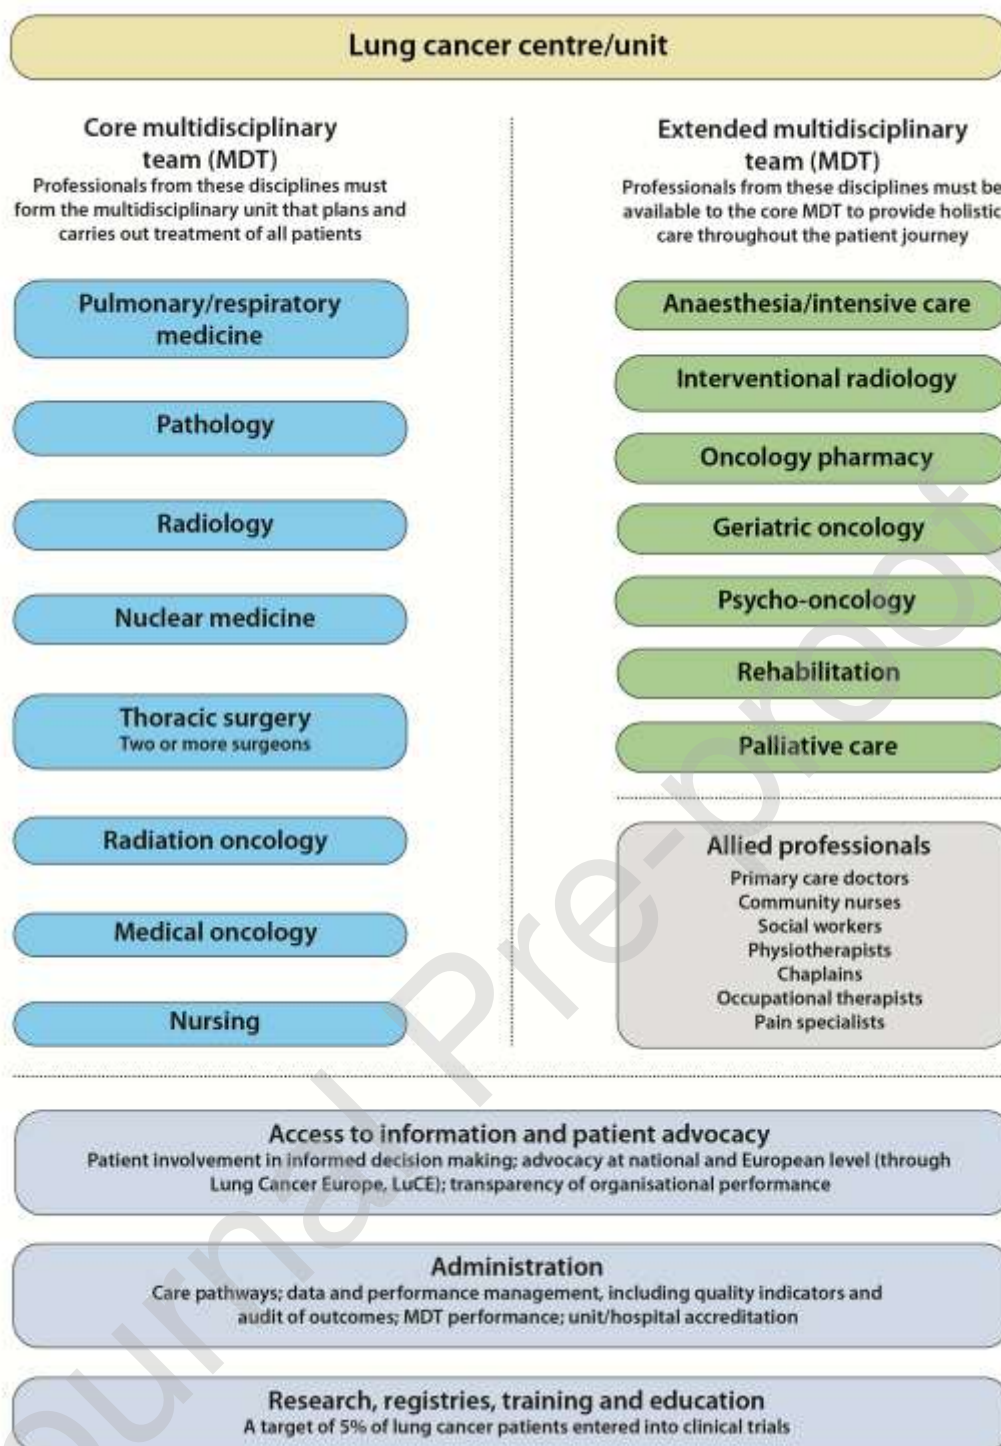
Lung cancer centre/unit

Core multidisciplinary team (MDT)
Professionals from these disciplines must form the multidisciplinary unit that plans and carries out treatment of all patients

Pulmonary/respiratory medicine

Pathology

Radiology

Nuclear medicine

Thoracic surgery
Two or more surgeons

Radiation oncology

Medical oncology

Nursing

Extended multidisciplinary team (MDT)
Professionals from these disciplines must be available to the core MDT to provide holistic care throughout the patient journey

Anaesthesia/intensive care

Interventional radiology

Oncology pharmacy

Geriatric oncology

Psycho-oncology

Rehabilitation

Palliative care

Allied professionals
Primary care doctors
Community nurses
Social workers
Physiotherapists
Chaplains
Occupational therapists
Pain specialists

Access to information and patient advocacy
Patient involvement in informed decision making; advocacy at national and European level (through Lung Cancer Europe, LuCE); transparency of organisational performance

Administration
Care pathways; data and performance management, including quality indicators and audit of outcomes; MDT performance; unit/hospital accreditation

Research, registries, training and education
A target of 5% of lung cancer patients entered into clinical trials

Journal Pre-proof